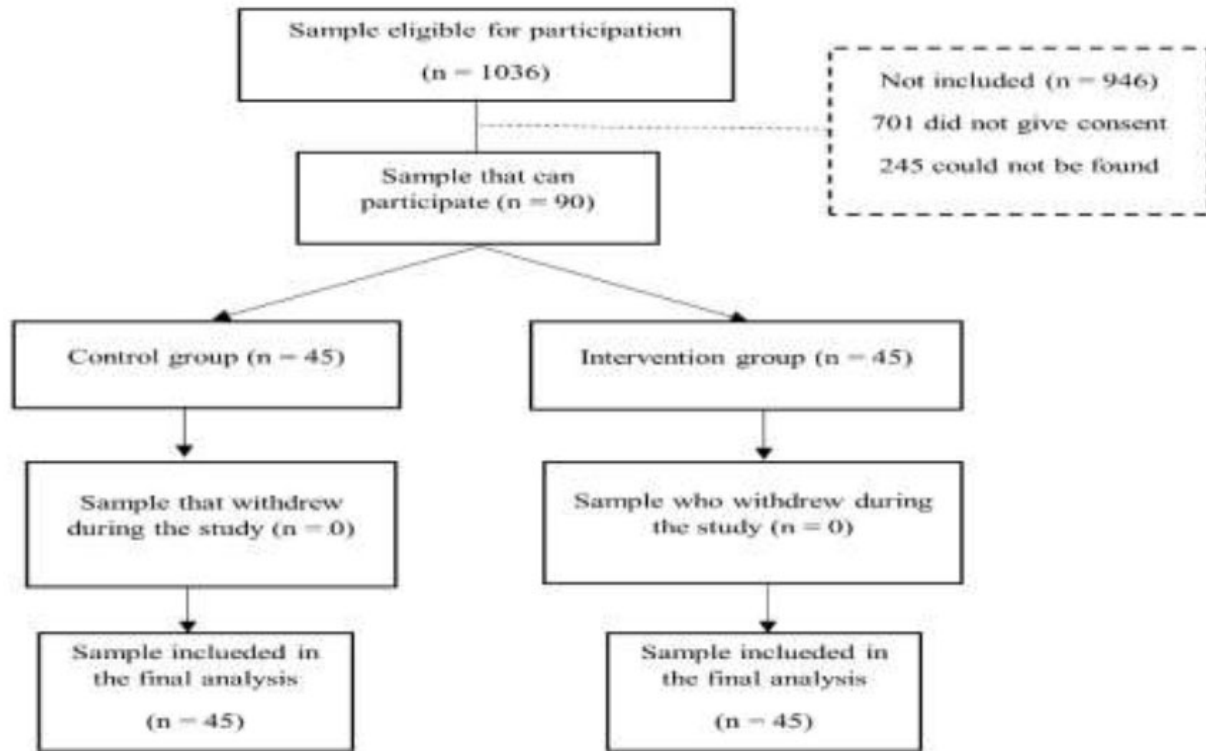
Sample eligible for participation

(n = 1036)

Not included (n = 946)

701 did not give consent

245 could not be found

Sample that can participate (n = 90)

Control group (n = 45)

Intervention group (n = 45)

Sample that withdrew during the study (n = 0)

Sample who withdrew during the study (n = 0)

Sample inclueded in the final analysis

(n = 45)

Sample inclueded in the final analysis

(n = 45)